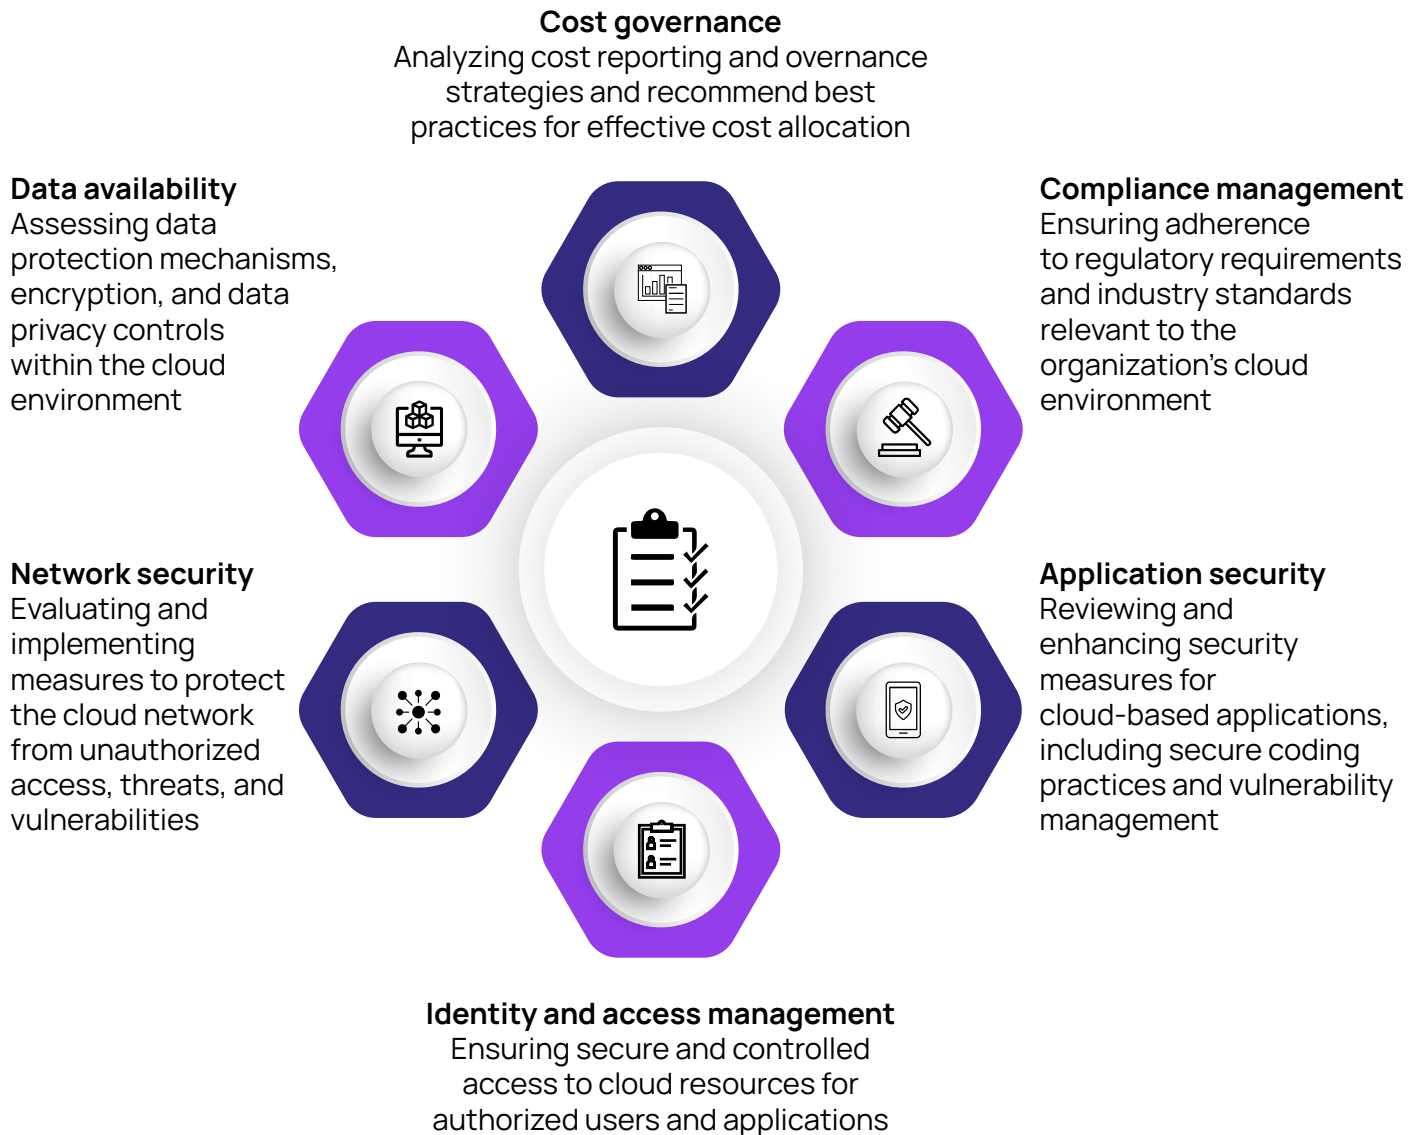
**Cost governance**
Analyzing cost reporting and overnance strategies and recommend best practices for effective cost allocation

**Data availability**
Assessing data protection mechanisms, encryption, and data privacy controls within the cloud environment

**Compliance management**
Ensuring adherence to regulatory requirements and industry standards relevant to the organization’s cloud environment

**Network security**
Evaluating and implementing measures to protect the cloud network from unauthorized access, threats, and vulnerabilities

**Application security**
Reviewing and enhancing security measures for cloud-based applications, including secure coding practices and vulnerability management

**Identity and access management**
Ensuring secure and controlled access to cloud resources for authorized users and applications